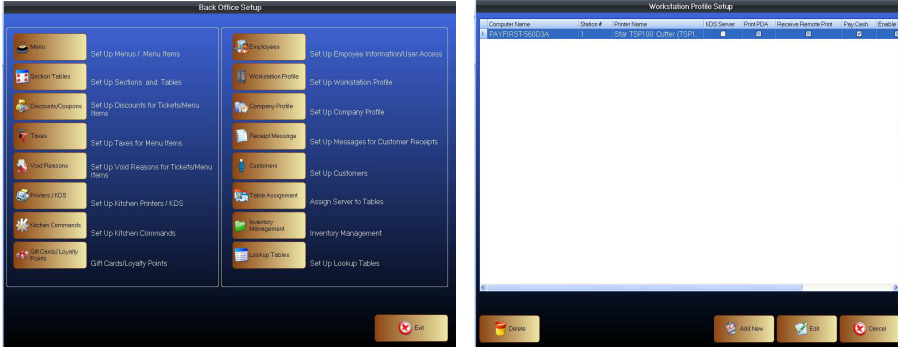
Back Office Setup

Menu
Set Up Menus / Menu Items

Section Tables
Set Up Sections and Tables

Discounts/Coupons
Set Up Discounts for Tickets/Menu Items

Taxes
Set Up Taxes for Menu Items

Void Reasons
Set Up Void Reasons for Tickets/Menu Items

Printers / KDS
Set Up Kitchen Printers / KDS

Kitchen Commands
Set Up Kitchen Commands

Gift Cards/Loyalty Points
Gift Cards/Loyalty Points

Employees
Set Up Empoyee Information/User Access

Workstation Profile
Set Up Workstation Profile

Company Profile
Set Up Company Profile

Receipt Message
Set Up Messages for Customer Receipts

Customers
Set Up Customers

Table Assignment
Assign Server to Tables

Inventory Management
Inventory Management

Lookup Tables
Set Up Lookup Tables

Exit

Workstation Profile Setup

| Computer Name | Station # | Printer Name | KDS Server | Print PDA | Recieve Remote Print | Pay Cash | Enable |
|---|---|---|---|---|---|---|---|
| PAYFIRST-560D3A | 1 | Star TSP100 Cutter (TSP1... | | | | | |

Delete
Add New
Edit
Cancel